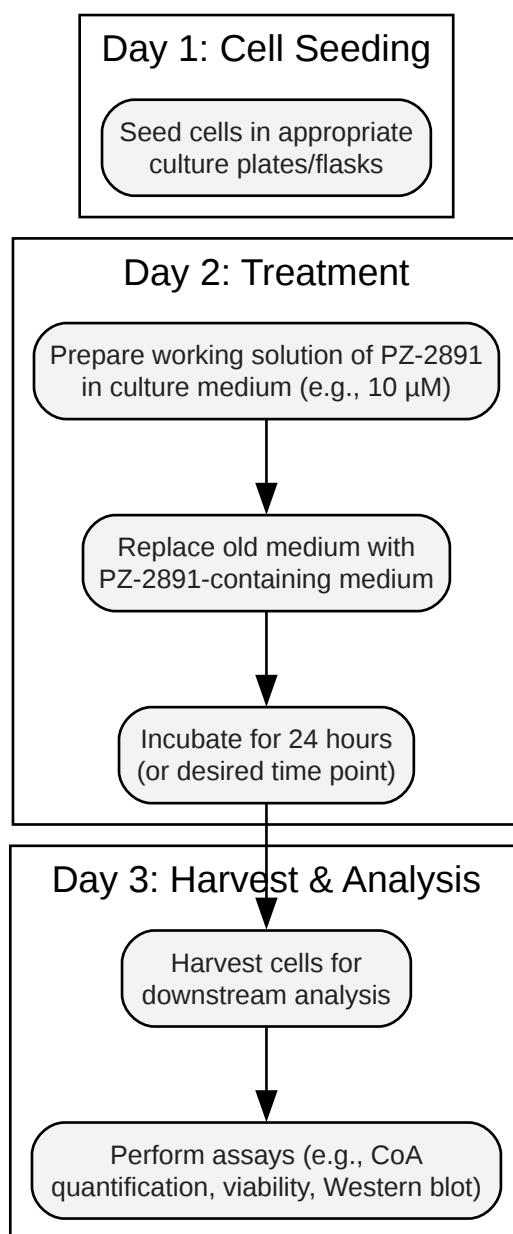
Day 1: Cell Seeding

Seed cells in appropriate culture plates/flasks

Day 2: Treatment

Prepare working solution of PZ-2891 in culture medium (e.g., 10 μM)

Replace old medium with PZ-2891-containing medium

Incubate for 24 hours (or desired time point)

Day 3: Harvest & Analysis

Harvest cells for downstream analysis

Perform assays (e.g., CoA quantification, viability, Western blot)